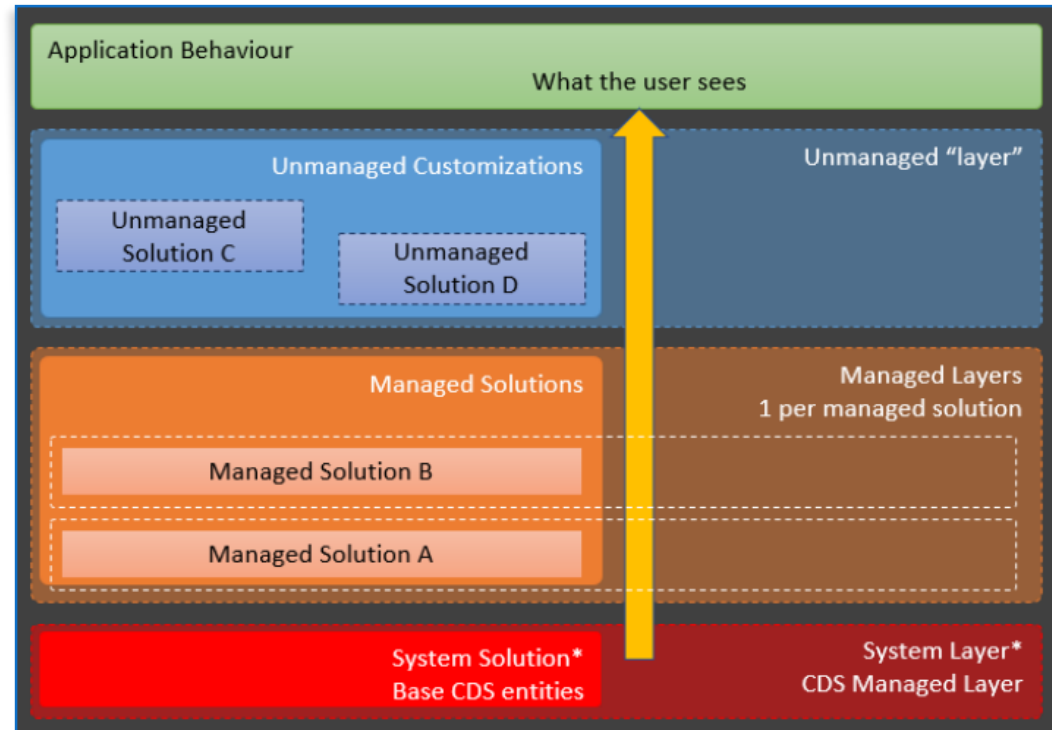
Application Behaviour

What the user sees

Unmanaged Customizations

Unmanaged "layer"

Unmanaged Solution C

Unmanaged Solution D

Managed Solutions

Managed Layers
1 per managed solution

Managed Solution B

Managed Solution A

System Solution*
Base CDS entities

System Layer*
CDS Managed Layer